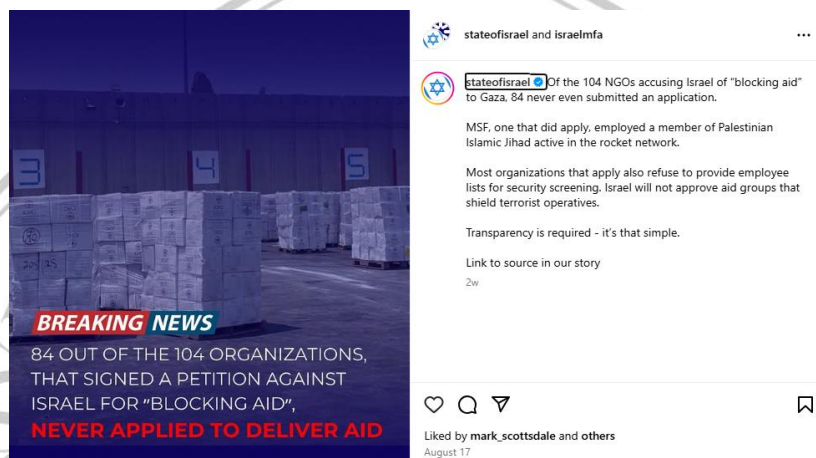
3

4

5

BREAKING NEWS

84 OUT OF THE 104 ORGANIZATIONS, THAT SIGNED A PETITION AGAINST ISRAEL FOR "BLOCKING AID", NEVER APPLIED TO DELIVER AID

stateofisrael and israelmfa

...

stateofisrael Of the 104 NGOs accusing Israel of "blocking aid" to Gaza, 84 never even submitted an application.

MSF, one that did apply, employed a member of Palestinian Islamic Jihad active in the rocket network.

Most organizations that apply also refuse to provide employee lists for security screening. Israel will not approve aid groups that shield terrorist operatives.

Transparency is required - it's that simple.

Link to source in our story

2w

Liked by mark_scottsdale and others

August 17